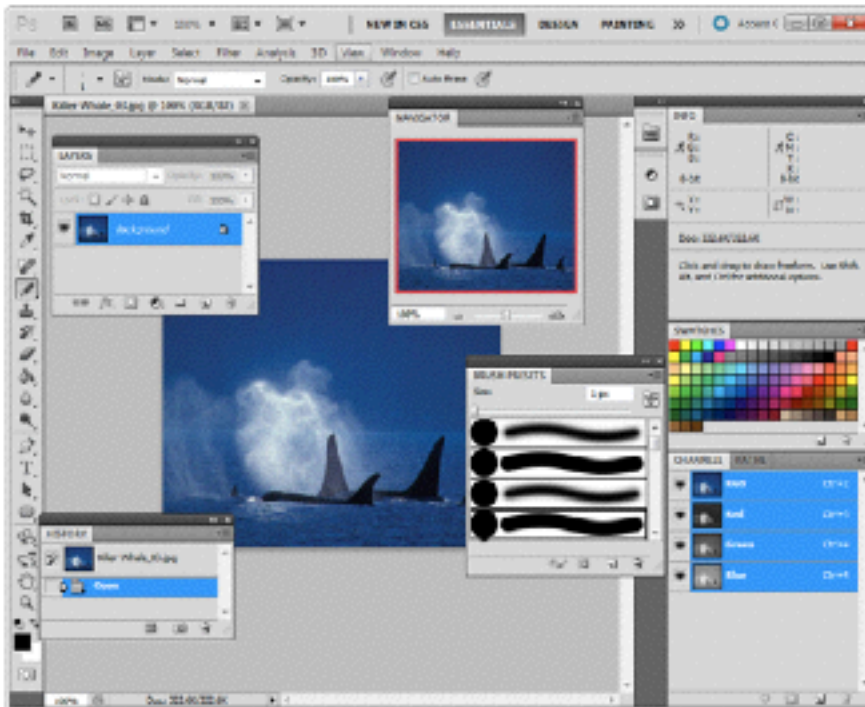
Ps 100% NEW IN CS5 ESSENTIALS DESIGN PAINTING >> Access C

File Edit Image Layer Select Filter Analysis 3D View Window Help

Mode: Normal Opacity: 100% Auto Erase

Killer Whale_01.jpg @ 100% (RGB/8#)

LAYERS

Normal Opacity: 100%

Lock: Fill: 100%

Background

NAVIGATOR

100%

INFO

R: G: B:

8-bit

C: M: Y: K:

X: Y:

W: H:

Doc: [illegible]

Click and drag to draw freeform. Use Shift, Alt, and Ctrl for additional options.

SWATCHES

BRUSH PRESETS

Size: 1 px

CHANNELS PATHS

RGB Ctrl+2

Red Ctrl+3

Green Ctrl+4

Blue Ctrl+5

HISTORY

Killer Whale_01.jpg

Open

100% Doc: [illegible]